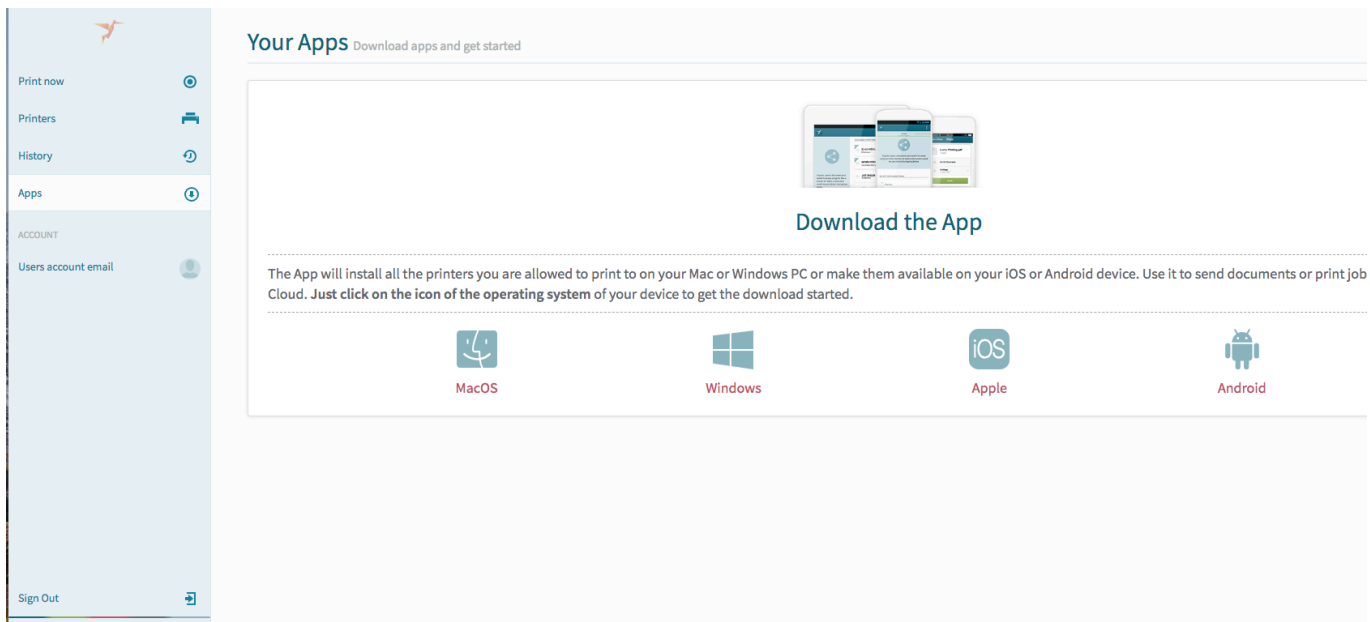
Print now

Printers

History

Apps

ACCOUNT

Users account email

Sign Out

Your Apps Download apps and get started

Download the App

The App will install all the printers you are allowed to print to on your Mac or Windows PC or make them available on your iOS or Android device. Use it to send documents or print job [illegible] Cloud. **Just click on the icon of the operating system** of your device to get the download started.

iOS

MacOS

Windows

Apple

Android